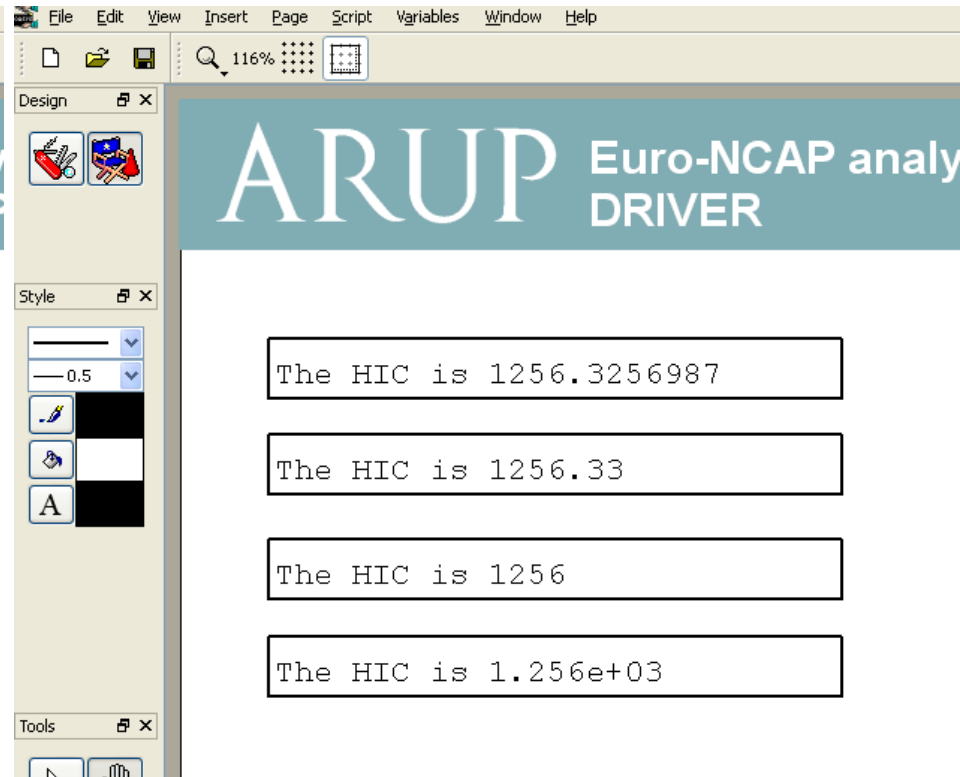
File Edit View Insert Page Script Variables Window Help

116%

Design

Style

0.5

A

Tools

ARUP Euro-NCAP analy
DRIVER

The HIC is 1256.3256987

The HIC is 1256.33

The HIC is 1256

The HIC is 1.256e+03